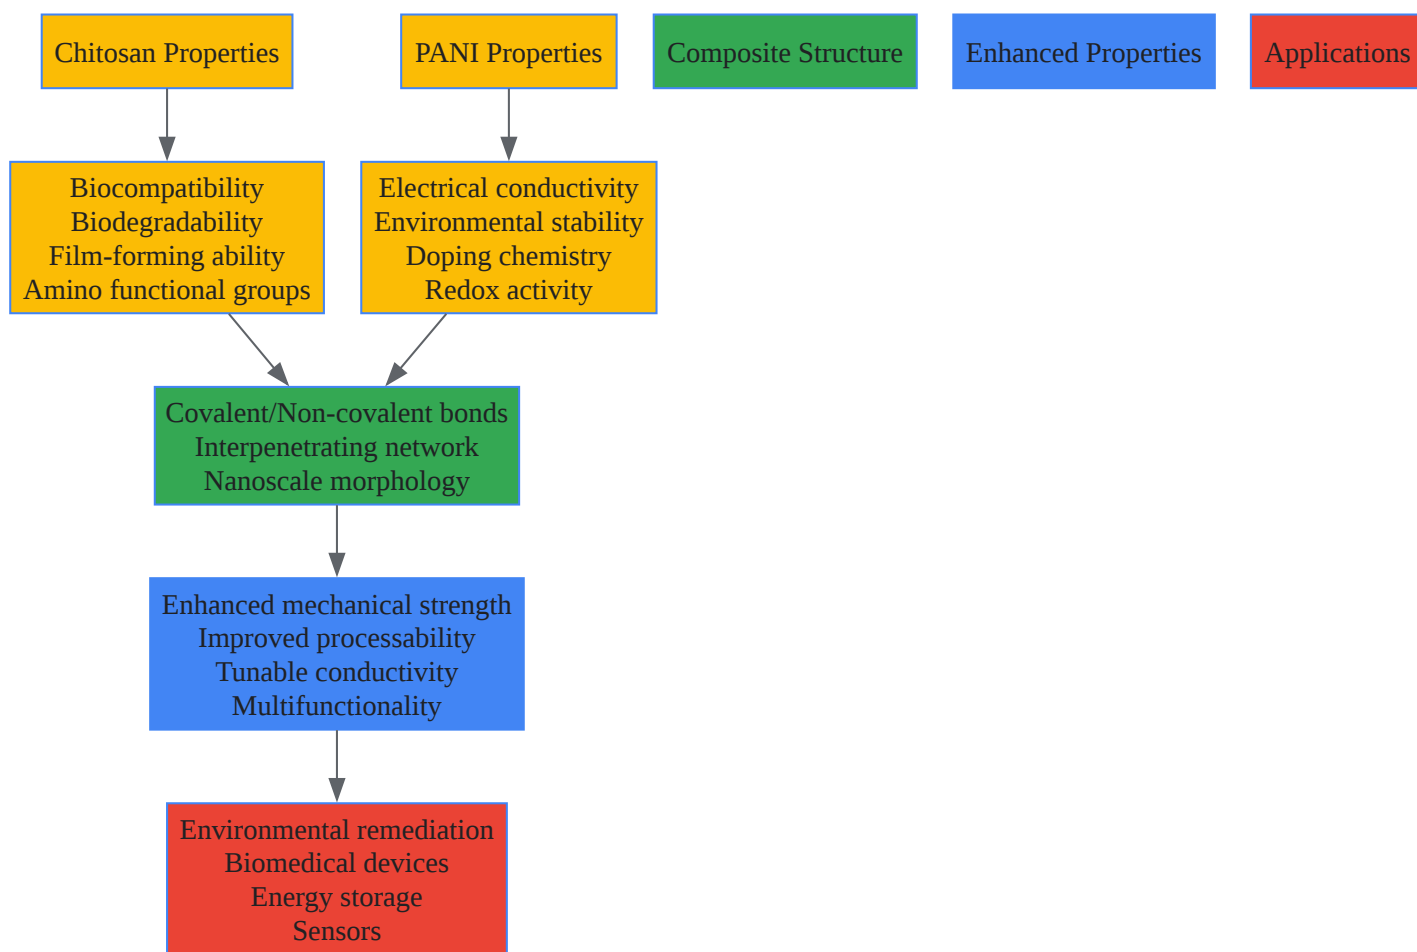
Chitosan Properties

PANI Properties

Composite Structure

Enhanced Properties

Applications

Biocompatibility
Biodegradability
Film-forming ability
Amino functional groups

Electrical conductivity
Environmental stability
Doping chemistry
Redox activity

Covalent/Non-covalent bonds
Interpenetrating network
Nanoscale morphology

Enhanced mechanical strength
Improved processability
Tunable conductivity
Multifunctionality

Environmental remediation
Biomedical devices
Energy storage
Sensors